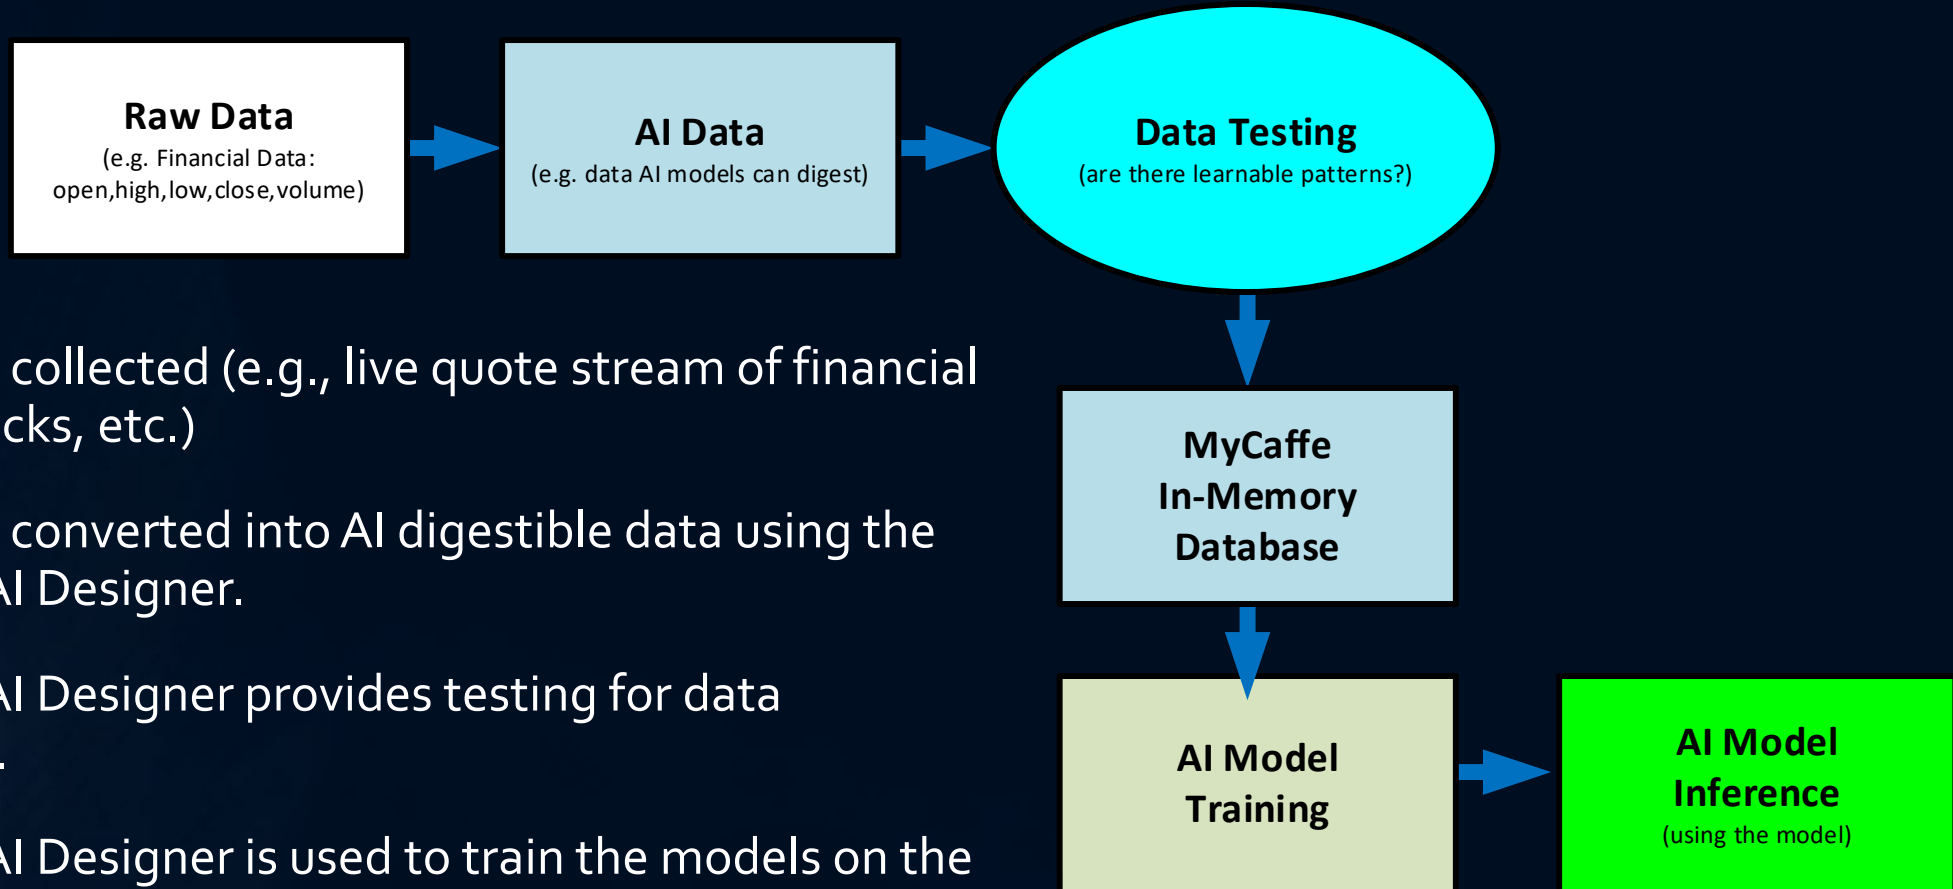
Raw Data
(e.g. Financial Data: open,high,low,close,volume)

AI Data
(e.g. data AI models can digest)

Data Testing
(are there learnable patterns?)

collected (e.g., live quote stream of financial
cks, etc.)

converted into AI digestible data using the
I Designer.

I Designer provides testing for data
.

I Designer is used to train the models on the

MyCaffe
In-Memory
Database

AI Model
Training

AI Model
Inference
(using the model)